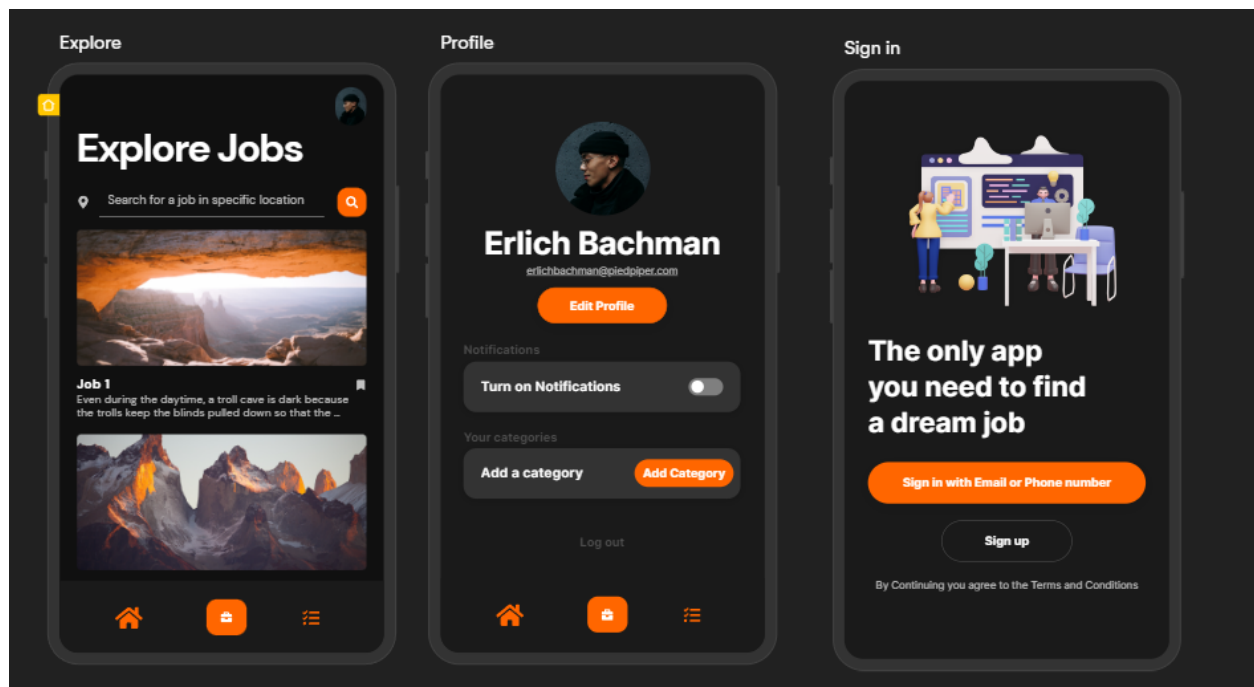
Explore

Explore Jobs

Search for a job in specific location

Job 1
Even during the daytime, a troll cave is dark because the trolls keep the blinds pulled down so that the ...

Profile

Erlich Bachman
erlichbachman@piedpiper.com

Edit Profile

Notifications

Turn on Notifications

Your categories

Add a category

Add Category

Log out

Sign in

The only app you need to find a dream job

Sign in with Email or Phone number

Sign up

By Continuing you agree to the Terms and Conditions